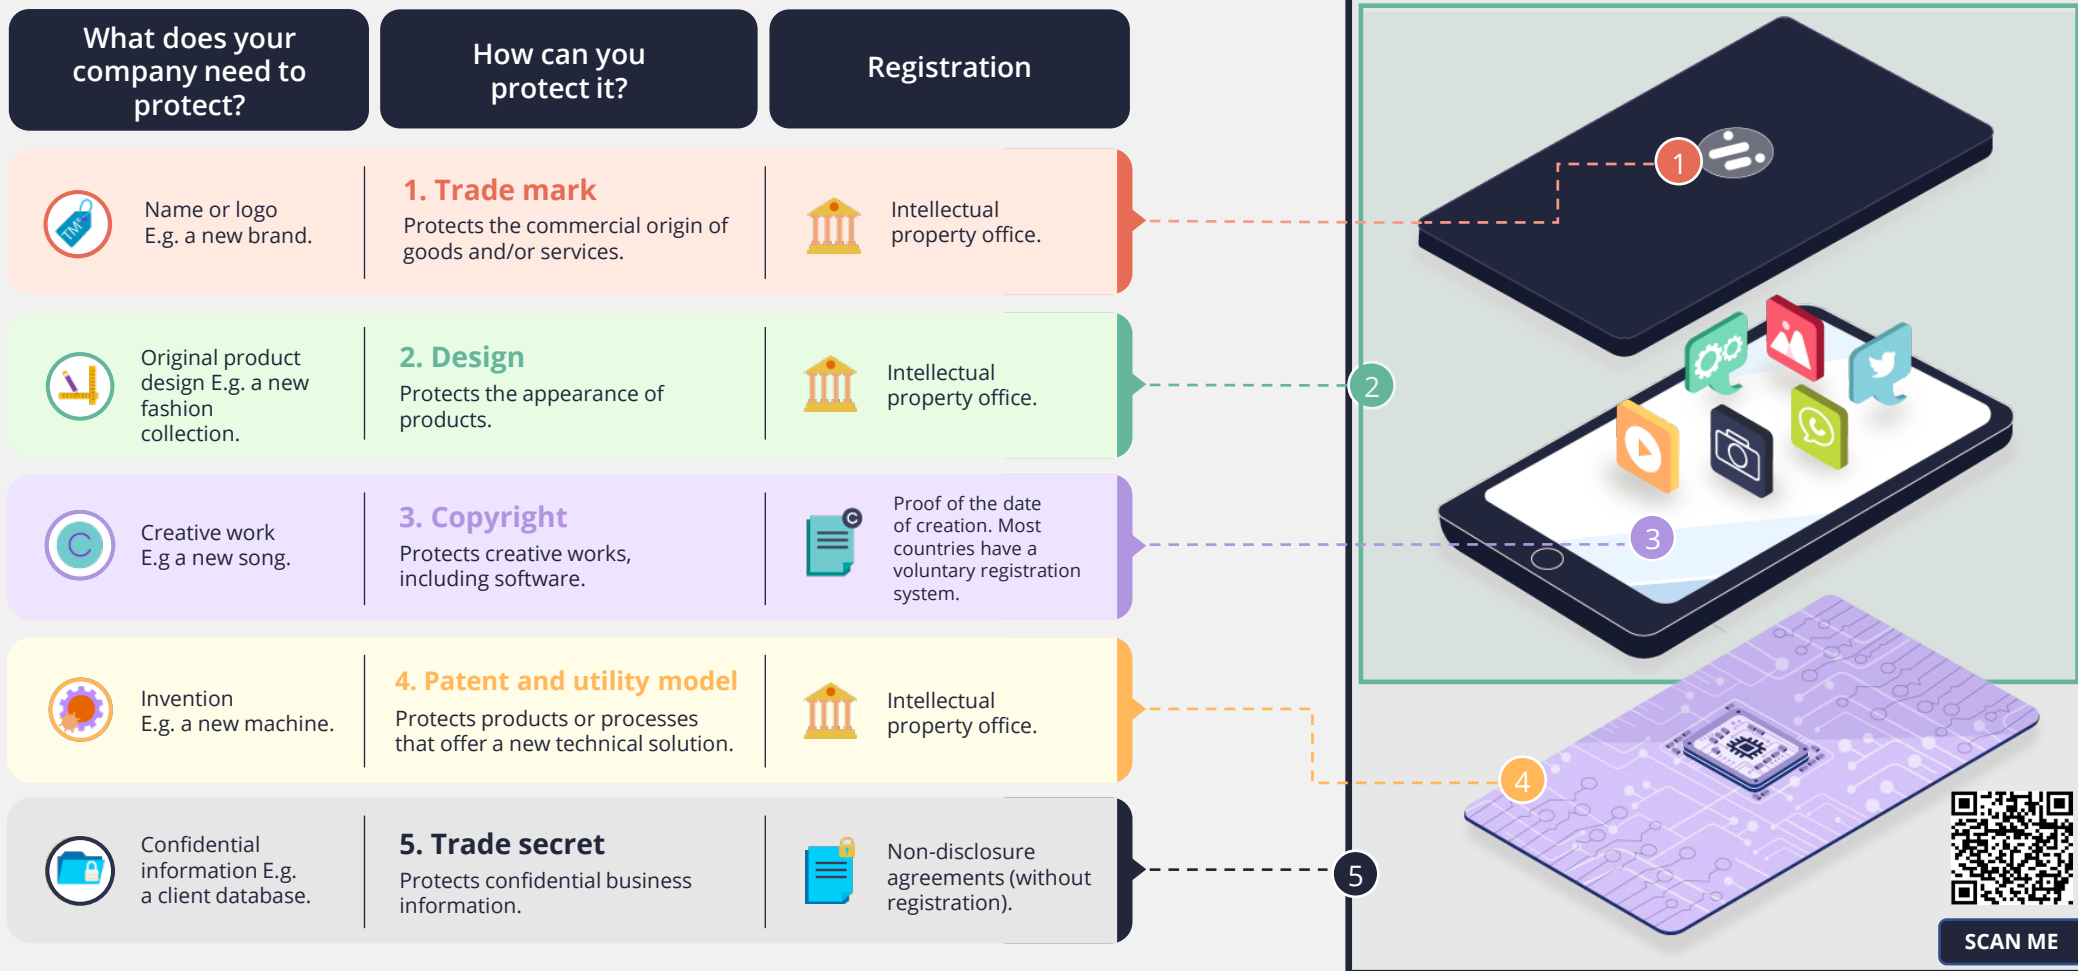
| What does your company need to protect? | How can you protect it? | Registration |
|---|---|---|
| Name or logo E.g. a new brand. | **1. Trade mark** Protects the commercial origin of goods and/or services. | Intellectual property office. |
| Original product design E.g. a new fashion collection. | **2. Design** Protects the appearance of products. | Intellectual property office. |
| Creative work E.g a new song. | **3. Copyright** Protects creative works, including software. | Proof of the date of creation. Most countries have a voluntary registration system. |
| Invention E.g. a new machine. | **4. Patent and utility model** Protects products or processes that offer a new technical solution. | Intellectual property office. |
| Confidential information E.g. a client database. | **5. Trade secret** Protects confidential business information. | Non-disclosure agreements (without registration). |

TM

1

2

3

4

5

SCAN ME